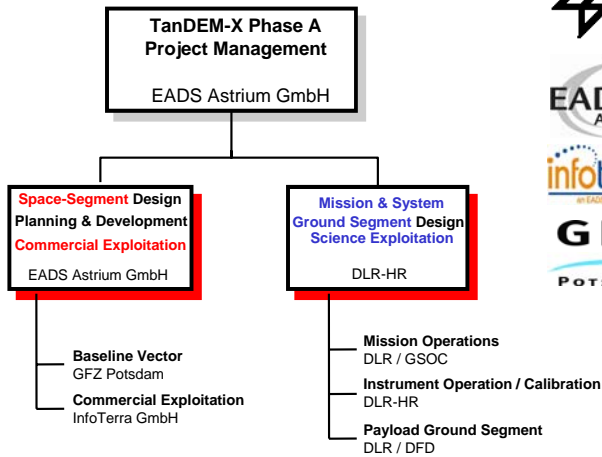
TanDEM-X Phase A
Project Management

EADS Astrium GmbH

Space-Segment Design
Planning & Development
Commercial Exploitation

EADS Astrium GmbH

Mission & System
Ground Segment Design
Science Exploitation

DLR-HR

Baseline Vector
GFZ Potsdam

Commercial Exploitation
InfoTerra GmbH

Mission Operations
DLR / GSOC

Instrument Operation / Calibration
DLR-HR

Payload Ground Segment
DLR / DFD

EAD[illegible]
A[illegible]

info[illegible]
an EAD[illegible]

G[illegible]
POT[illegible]